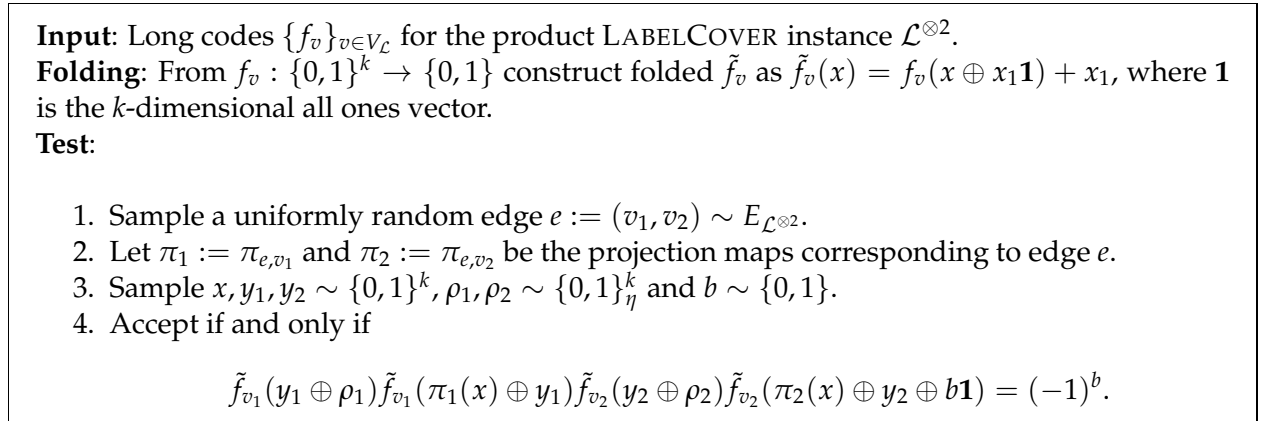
**Input**: Long codes $\{f_v\}_{v \in V_{\mathcal{L}}}$ for the product LABELCOVER instance $\mathcal{L}^{\otimes 2}$.
**Folding**: From $f_v : \{0,1\}^k \to \{0,1\}$ construct folded $\tilde{f}_v$ as $\tilde{f}_v(x) = f_v(x \oplus x_1\mathbf{1}) + x_1$, where $\mathbf{1}$ is the $k$-dimensional all ones vector.
**Test**:

1. Sample a uniformly random edge $e := (v_1, v_2) \sim E_{\mathcal{L}^{\otimes 2}}$.
2. Let $\pi_1 := \pi_{e,v_1}$ and $\pi_2 := \pi_{e,v_2}$ be the projection maps corresponding to edge $e$.
3. Sample $x, y_1, y_2 \sim \{0,1\}^k$, $\rho_1, \rho_2 \sim \{0,1\}^k_\eta$ and $b \sim \{0,1\}$.
4. Accept if and only if

$$\tilde{f}_{v_1}(y_1 \oplus \rho_1)\tilde{f}_{v_1}(\pi_1(x) \oplus y_1)\tilde{f}_{v_2}(y_2 \oplus \rho_2)\tilde{f}_{v_2}(\pi_2(x) \oplus y_2 \oplus b\mathbf{1}) = (-1)^b.$$